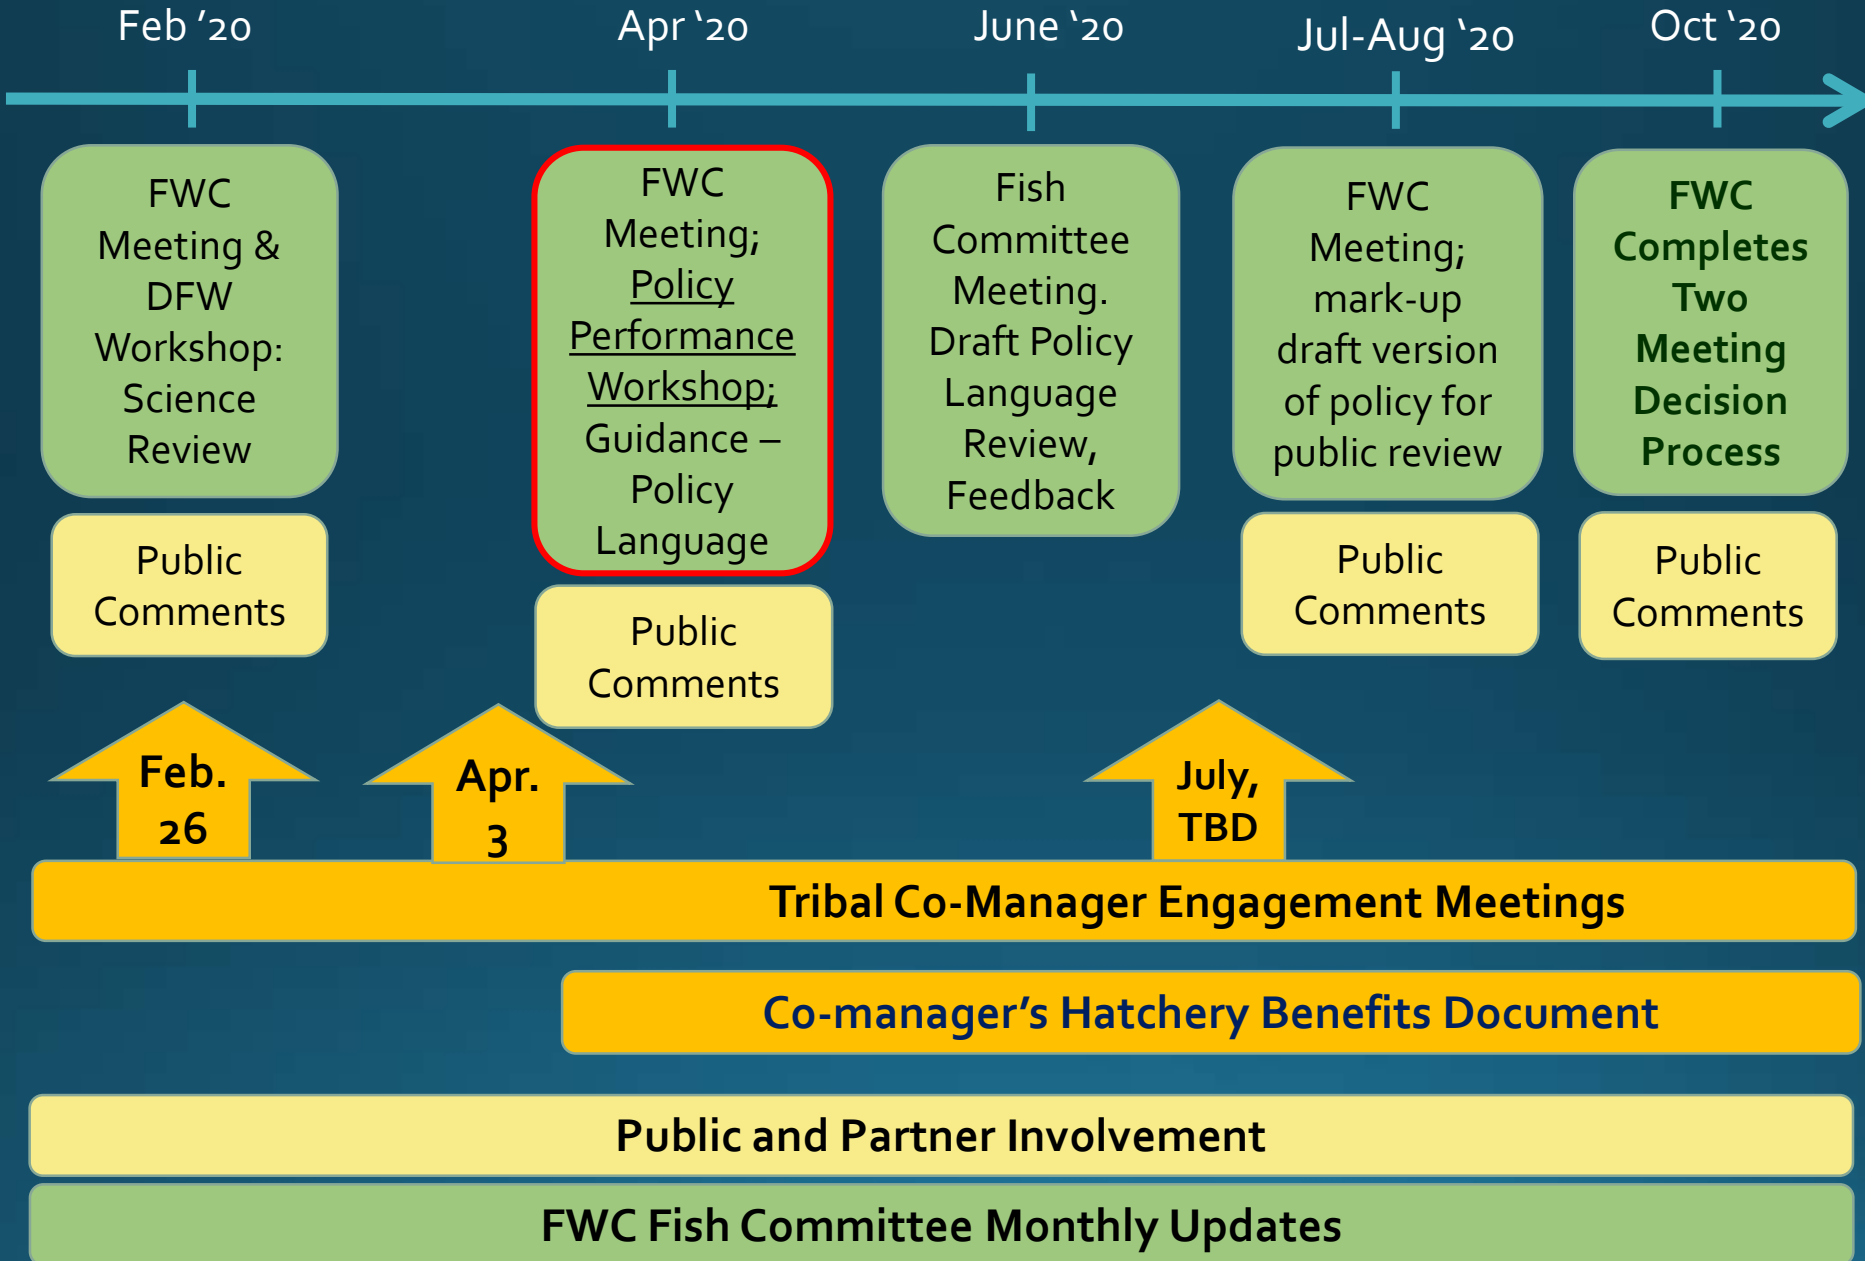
Feb '20

Apr '20

June '20

Jul-Aug '20

Oct '20

FWC Meeting & DFW Workshop: Science Review

Public Comments

FWC Meeting; Policy Performance Workshop; Guidance – Policy Language

Public Comments

Fish Committee Meeting. Draft Policy Language Review, Feedback

FWC Meeting; mark-up draft version of policy for public review

Public Comments

FWC Completes Two Meeting Decision Process

Public Comments

Feb. 26

Apr. 3

July, TBD

Tribal Co-Manager Engagement Meetings

Co-manager's Hatchery Benefits Document

Public and Partner Involvement

FWC Fish Committee Monthly Updates